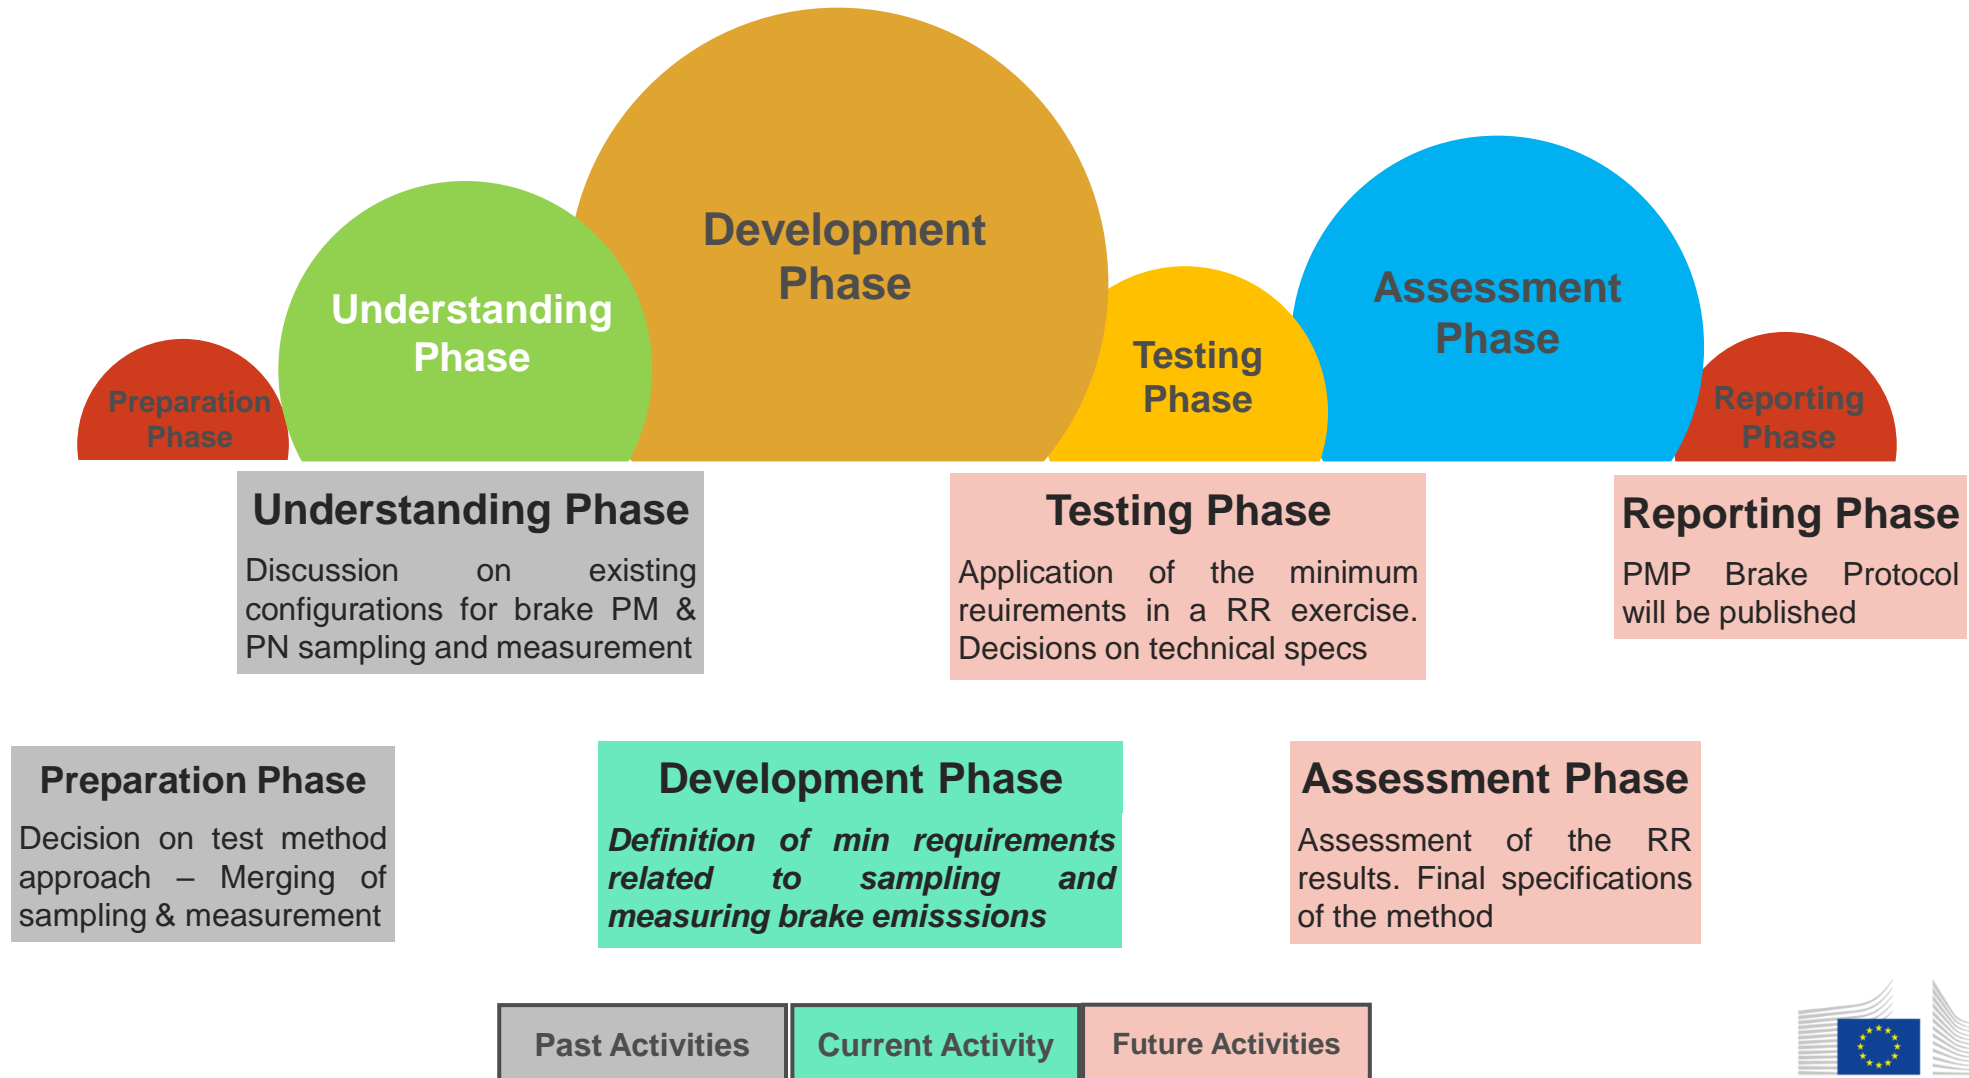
Preparation Phase

Understanding Phase

Development Phase

Testing Phase

Assessment Phase

Reporting Phase

Understanding Phase

Discussion on existing configurations for brake PM & PN sampling and measurement

Testing Phase

Application of the minimum reuirements in a RR exercise. Decisions on technical specs

Reporting Phase

PMP Brake Protocol will be published

Preparation Phase

Decision on test method approach – Merging of sampling & measurement

Development Phase

*Definition of min requirements related to sampling and measuring brake emisssions*

Assessment Phase

Assessment of the RR results. Final specifications of the method

Past Activities

Current Activity

Future Activities